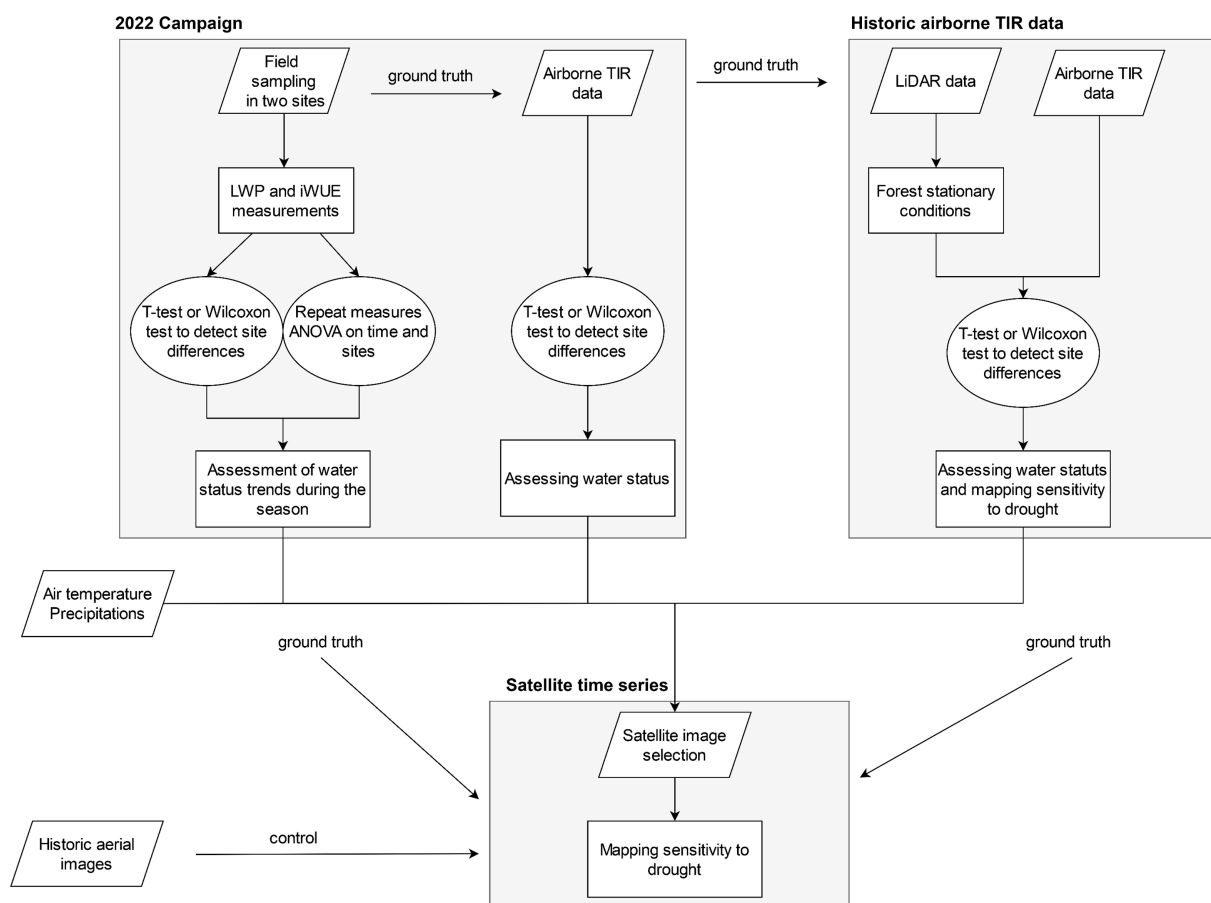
2022 Campaign

Field sampling in two sites

ground truth

Airborne TIR data

LWP and iWUE measurements

T-test or Wilcoxon test to detect site differences

Repeat measures ANOVA on time and sites

T-test or Wilcoxon test to detect site differences

Assessment of water status trends during the season

Assessing water status

ground truth

Historic airborne TIR data

LiDAR data

Airborne TIR data

Forest stationary conditions

T-test or Wilcoxon test to detect site differences

Assessing water statuts and mapping sensitivity to drought

Air temperature Precipitations

ground truth

ground truth

Satellite time series

Satellite image selection

Mapping sensitivity to drought

Historic aerial images

control